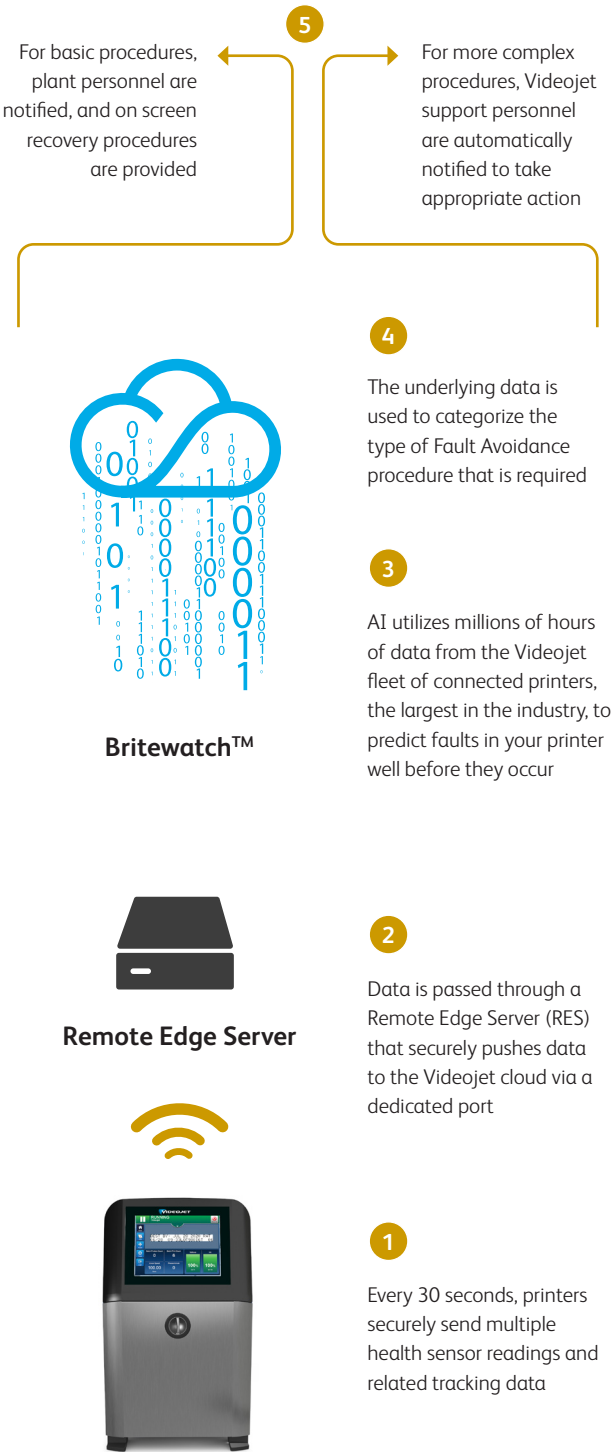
5

For basic procedures, plant personnel are notified, and on screen recovery procedures are provided

For more complex procedures, Videojet support personnel are automatically notified to take appropriate action

4

The underlying data is used to categorize the type of Fault Avoidance procedure that is required

Britewatch™

3

AI utilizes millions of hours of data from the Videojet fleet of connected printers, the largest in the industry, to predict faults in your printer well before they occur

Remote Edge Server

2

Data is passed through a Remote Edge Server (RES) that securely pushes data to the Videojet cloud via a dedicated port

VIDEOJET

1

Every 30 seconds, printers securely send multiple health sensor readings and related tracking data